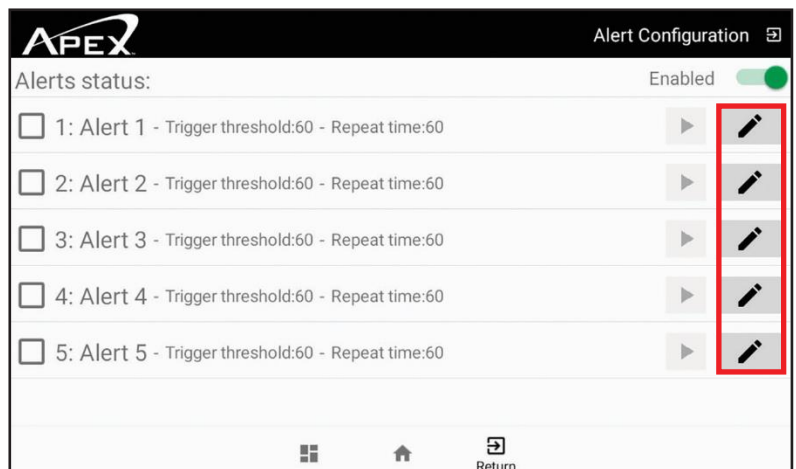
APEX

Alert Configuration

Alerts status:

Enabled

1: Alert 1 - Trigger threshold:60 - Repeat time:60

2: Alert 2 - Trigger threshold:60 - Repeat time:60

3: Alert 3 - Trigger threshold:60 - Repeat time:60

4: Alert 4 - Trigger threshold:60 - Repeat time:60

5: Alert 5 - Trigger threshold:60 - Repeat time:60

Return